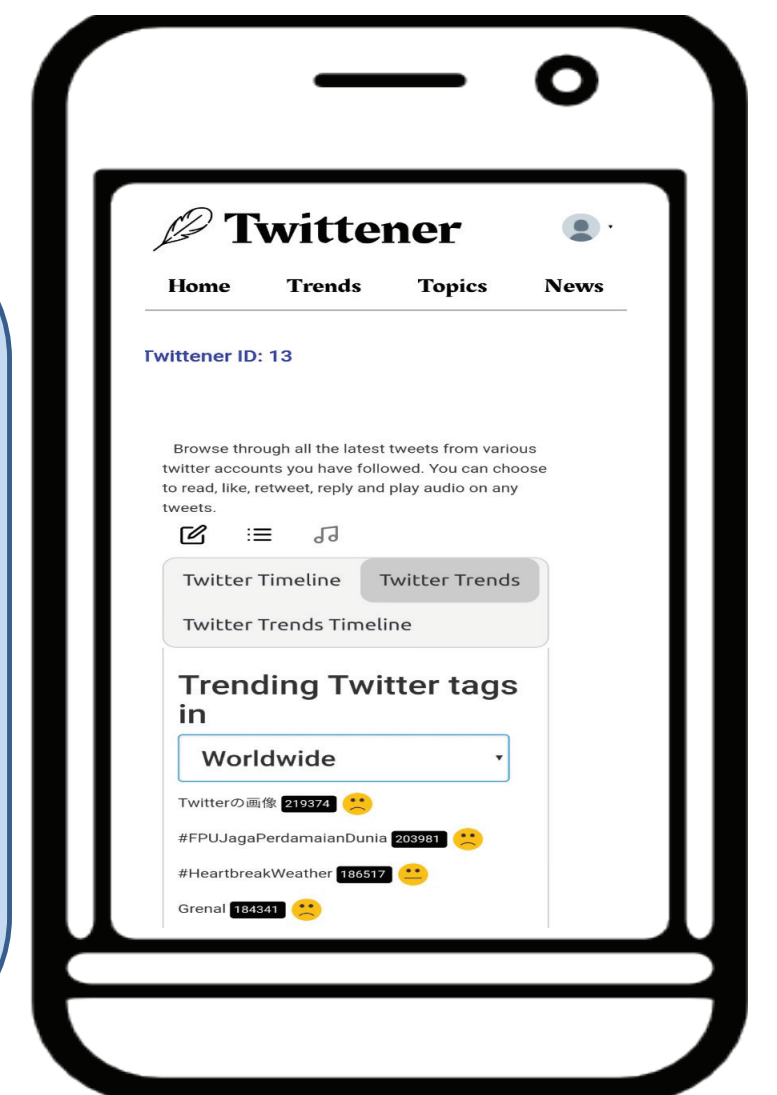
Twittener

Home Trends Topics News

Twittener ID: 13

Browse through all the latest tweets from various twitter accounts you have followed. You can choose to read, like, retweet, reply and play audio on any tweets.

Twitter Timeline Twitter Trends

Twitter Trends Timeline

Trending Twitter tags in

Worldwide

Twitterの画像 219374

#FPUJagaPerdamaianDunia 203981

#HeartbreakWeather 186517

Grenal 184341